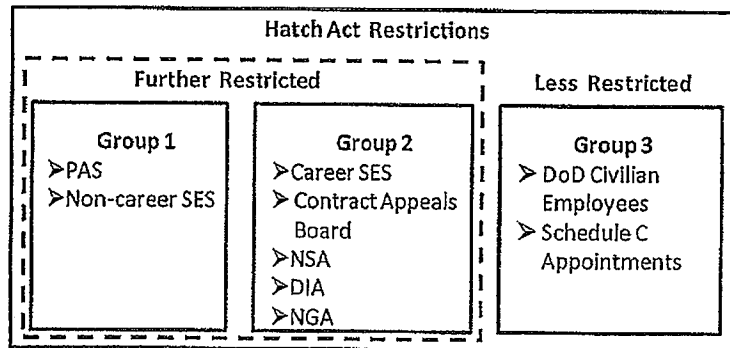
Hatch Act Restrictions

Further Restricted

Group 1
➢PAS
➢Non-career SES

Group 2
➢Career SES
➢Contract Appeals Board
➢NSA
➢DIA
➢NGA

Less Restricted

Group 3
➢DoD Civilian Employees
➢Schedule C Appointments